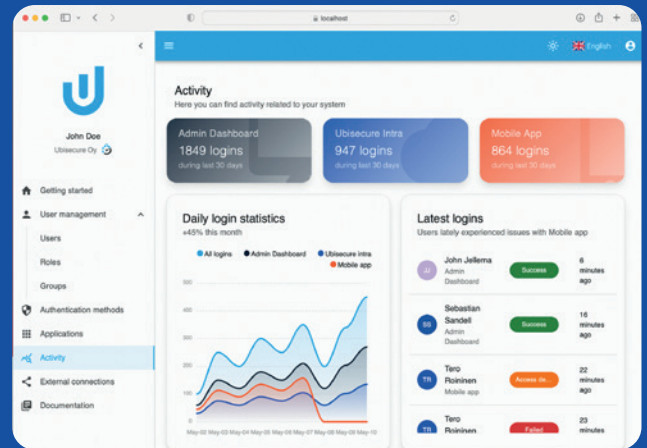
localhost

English

John Doe
Ubisecure Oy

Getting started
User management
Users
Roles
Groups
Authentication methods
Applications
Activity
External connections
Documentation

Activity
Here you can find activity related to your system

Admin Dashboard
1849 logins
during last 30 days

Ubisecure Intra
947 logins
during last 30 days

Mobile App
864 logins
during last 30 days

Daily login statistics
+45% this month

All logins
Admin Dashboard
Ubisecure intra
Mobile app

500
400
300
200
100
0

May-02 May-03 May-04 May-05 May-06 May-07 May-08 May-09 May-10

Latest logins
Users lately experienced issues with Mobile app

| | | | |
|---|---|---|---|
| JJ | John Jellema Admin Dashboard | Success | 8 minutes ago |
| SS | Sebastian Sandell Admin Dashboard | Success | 16 minutes ago |
| TR | Tero Roininen Mobile app | Access de... | 22 minutes ago |
| TR | Tero Roininen | Failed | 23 minutes |